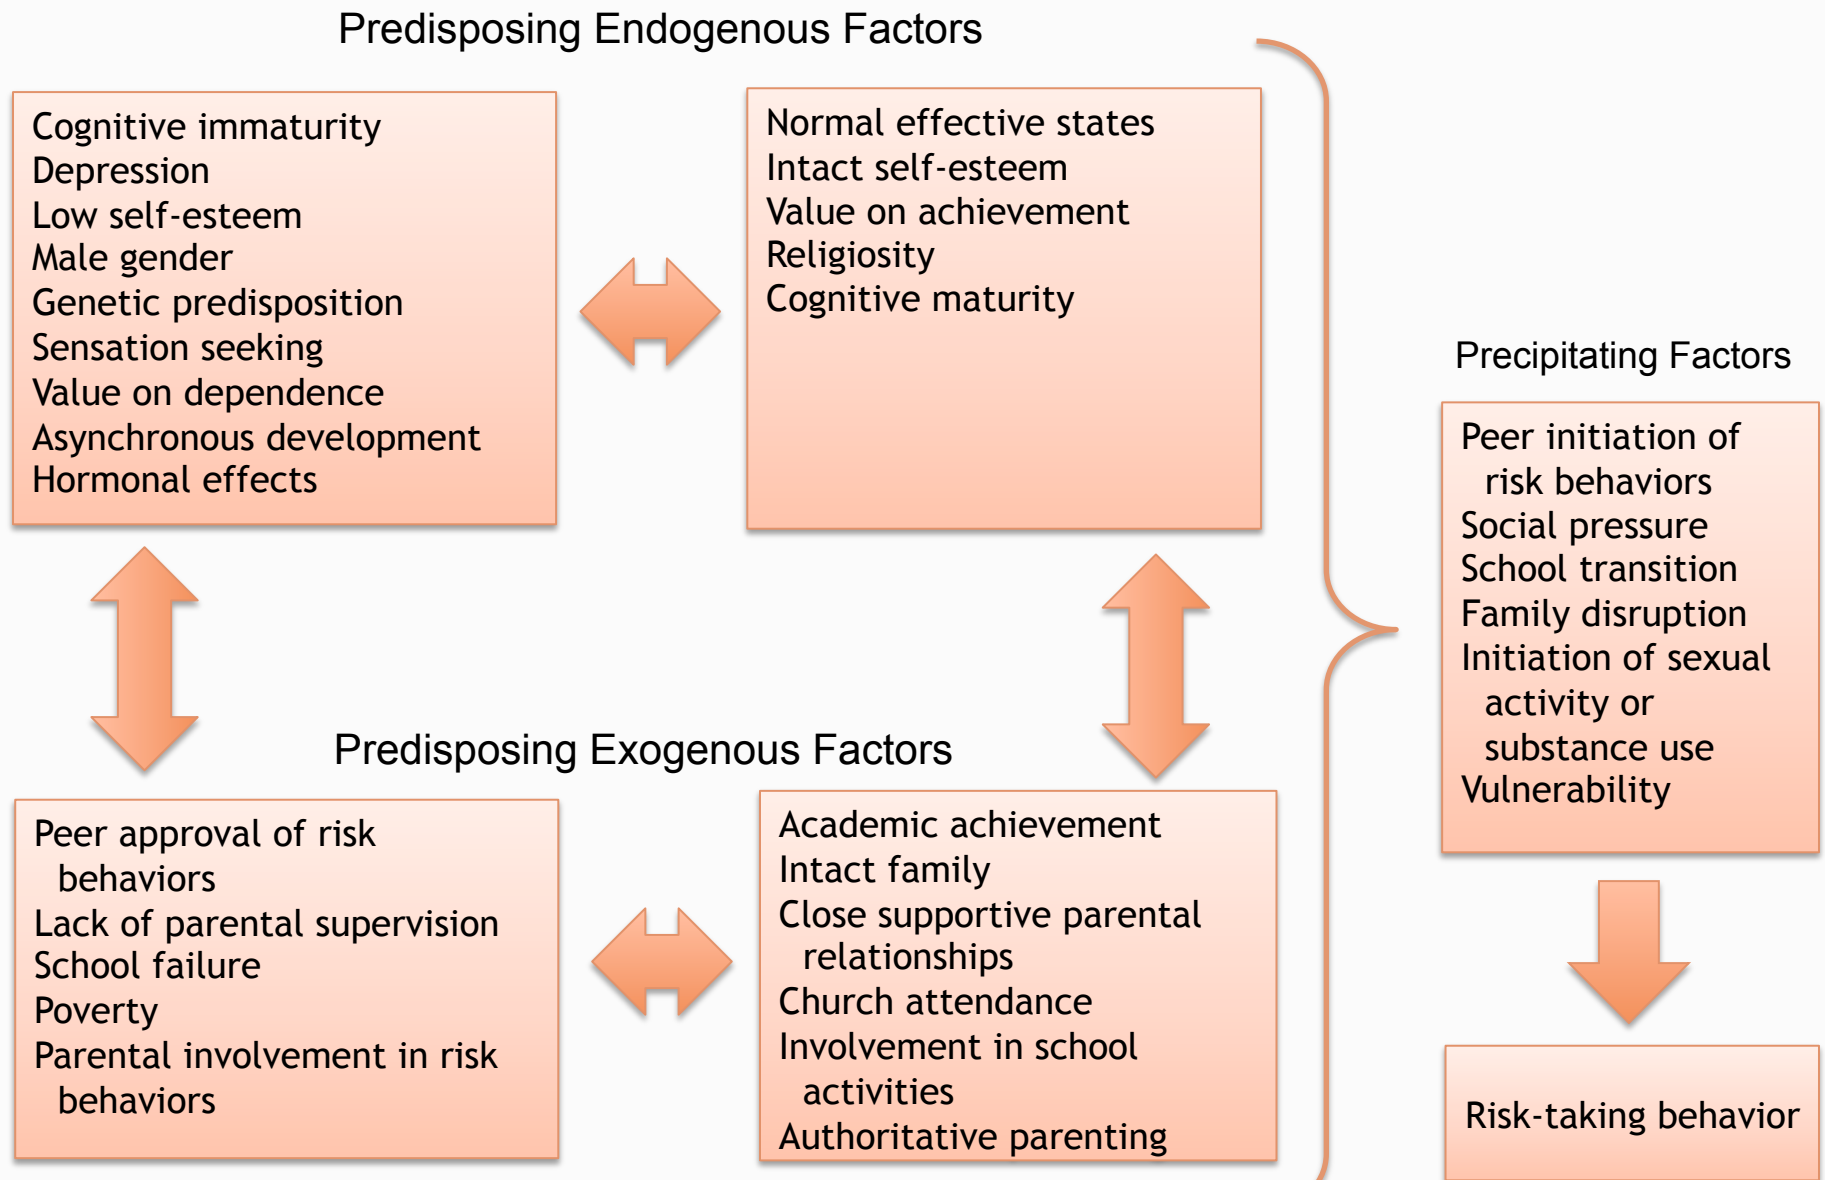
Predisposing Endogenous Factors

Cognitive immaturity
Depression
Low self-esteem
Male gender
Genetic predisposition
Sensation seeking
Value on dependence
Asynchronous development
Hormonal effects

Normal effective states
Intact self-esteem
Value on achievement
Religiosity
Cognitive maturity

Precipitating Factors

Peer initiation of risk behaviors
Social pressure
School transition
Family disruption
Initiation of sexual activity or substance use
Vulnerability

Predisposing Exogenous Factors

Peer approval of risk behaviors
Lack of parental supervision
School failure
Poverty
Parental involvement in risk behaviors

Academic achievement
Intact family
Close supportive parental relationships
Church attendance
Involvement in school activities
Authoritative parenting

Risk-taking behavior